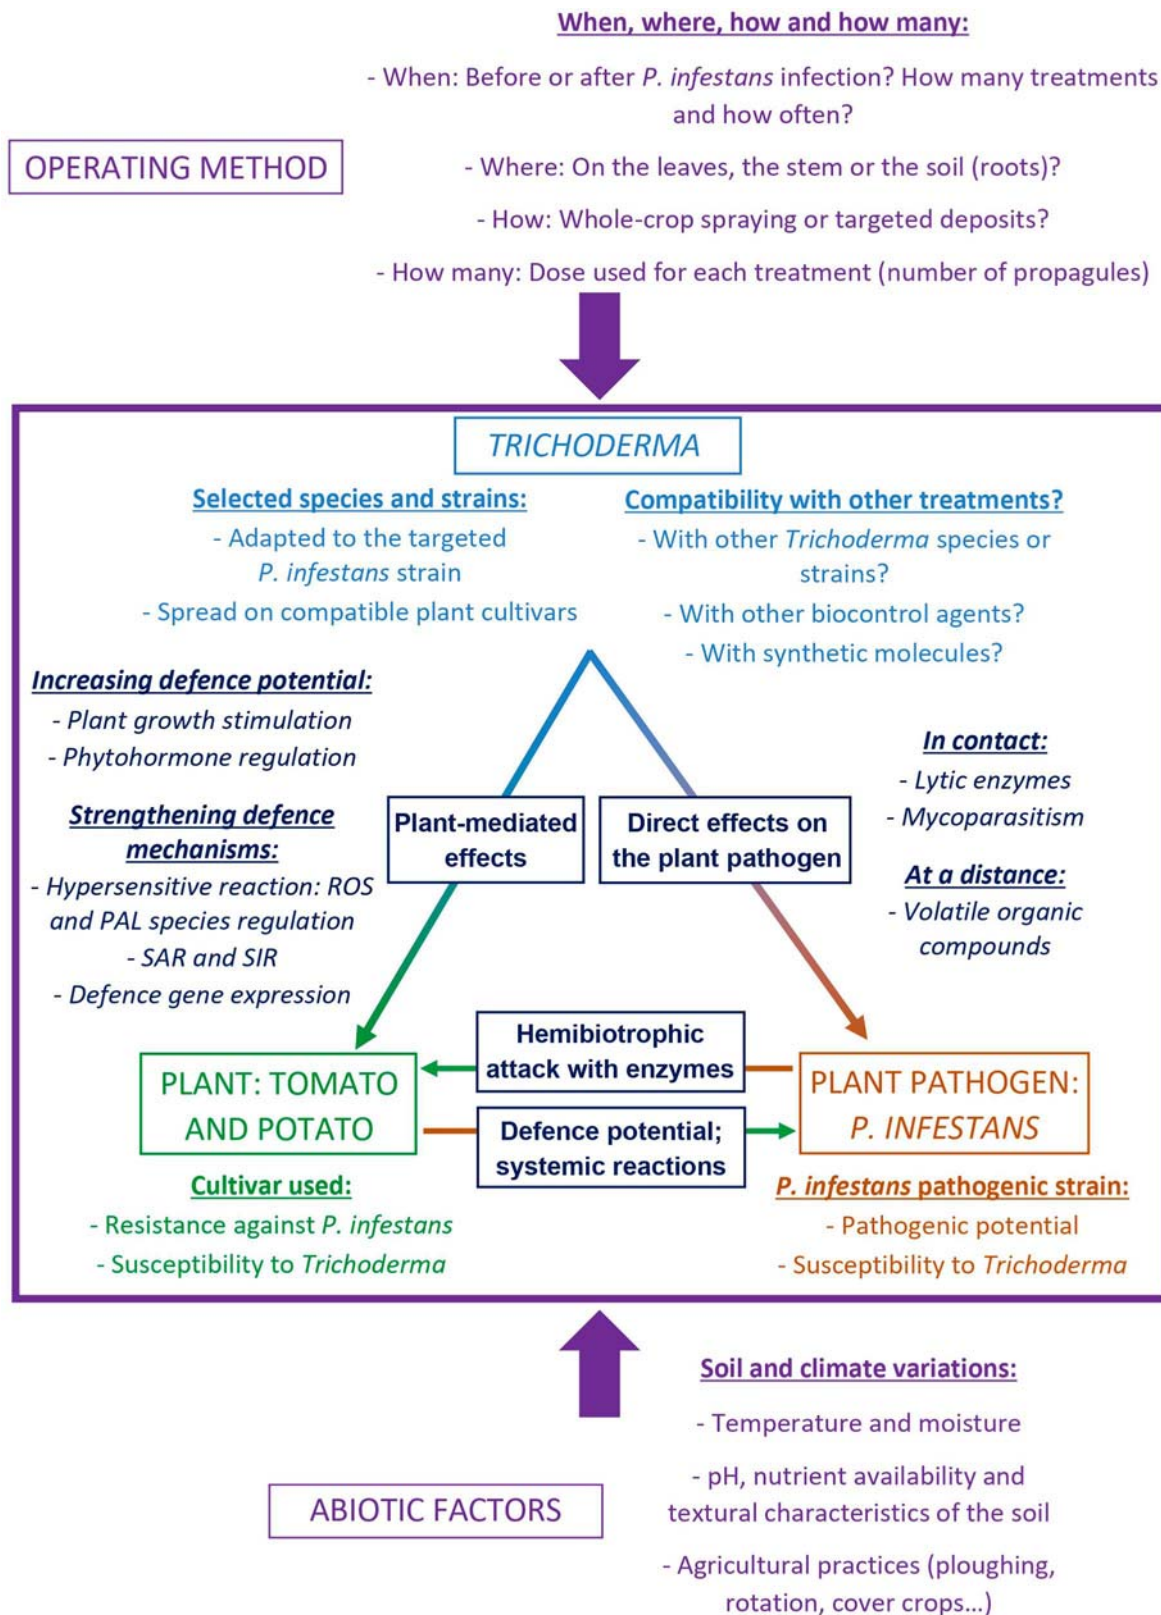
When, where, how and how many:

- When: Before or after P. infestans infection? How many treatments and how often?

- Where: On the leaves, the stem or the soil (roots)?

- How: Whole-crop spraying or targeted deposits?

- How many: Dose used for each treatment (number of propagules)

OPERATING METHOD

TRICHODERMA

Selected species and strains:
- Adapted to the targeted P. infestans strain
- Spread on compatible plant cultivars

Compatibility with other treatments?
- With other Trichoderma species or strains?
- With other biocontrol agents?
- With synthetic molecules?

Increasing defence potential:
- Plant growth stimulation
- Phytohormone regulation

Strengthening defence mechanisms:
- Hypersensitive reaction: ROS and PAL species regulation
- SAR and SIR
- Defence gene expression

Plant-mediated effects

Direct effects on the plant pathogen

In contact:
- Lytic enzymes
- Mycoparasitism

At a distance:
- Volatile organic compounds

Hemibiotrophic attack with enzymes

Defence potential; systemic reactions

PLANT: TOMATO AND POTATO

PLANT PATHOGEN: P. INFESTANS

Cultivar used:
- Resistance against P. infestans
- Susceptibility to Trichoderma

P. infestans pathogenic strain:
- Pathogenic potential
- Susceptibility to Trichoderma

Soil and climate variations:

- Temperature and moisture

- pH, nutrient availability and textural characteristics of the soil

- Agricultural practices (ploughing, rotation, cover crops...)

ABIOTIC FACTORS